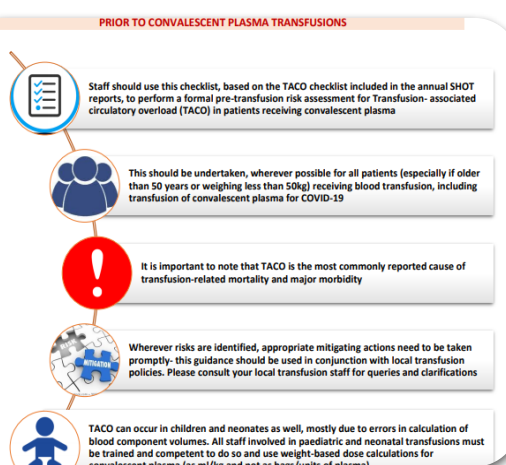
PRIOR TO CONVALESCENT PLASMA TRANSFUSIONS

Staff should use this checklist, based on the TACO checklist included in the annual SHOT reports, to perform a formal pre-transfusion risk assessment for Transfusion- associated circulatory overload (TACO) in patients receiving convalescent plasma

This should be undertaken, wherever possible for all patients (especially if older than 50 years or weighing less than 50kg) receiving blood transfusion, including transfusion of convalescent plasma for COVID-19

It is important to note that TACO is the most commonly reported cause of transfusion-related mortality and major morbidity

MITIGATION

Wherever risks are identified, appropriate mitigating actions need to be taken promptly- this guidance should be used in conjunction with local transfusion policies. Please consult your local transfusion staff for queries and clarifications

TACO can occur in children and neonates as well, mostly due to errors in calculation of blood component volumes. All staff involved in paediatric and neonatal transfusions must be trained and competent to do so and use weight-based dose calculations for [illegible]